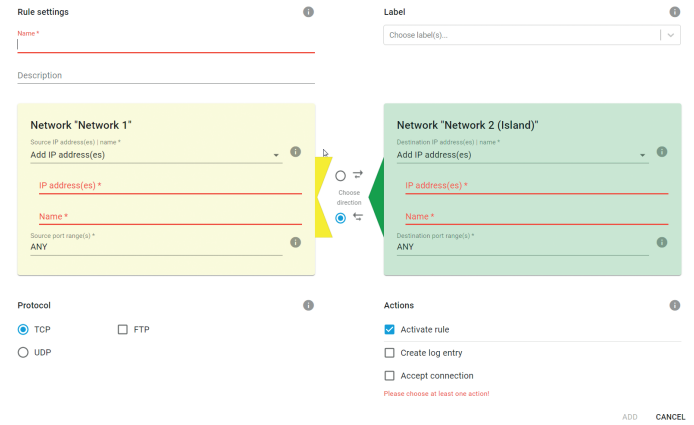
Rule settings

Name *

Description

Label

Choose label(s)...

Network "Network 1"

Source IP address(es) | name *

Add IP address(es)

IP address(es) *

Name *

Source port range(s) *

ANY

Choose direction

Network "Network 2 (Island)"

Destination IP address(es) | name *

Add IP address(es)

IP address(es) *

Name *

Destination port range(s) *

ANY

Protocol

TCP

FTP

UDP

Actions

Activate rule

Create log entry

Accept connection

Please choose at least one action!

ADD

CANCEL